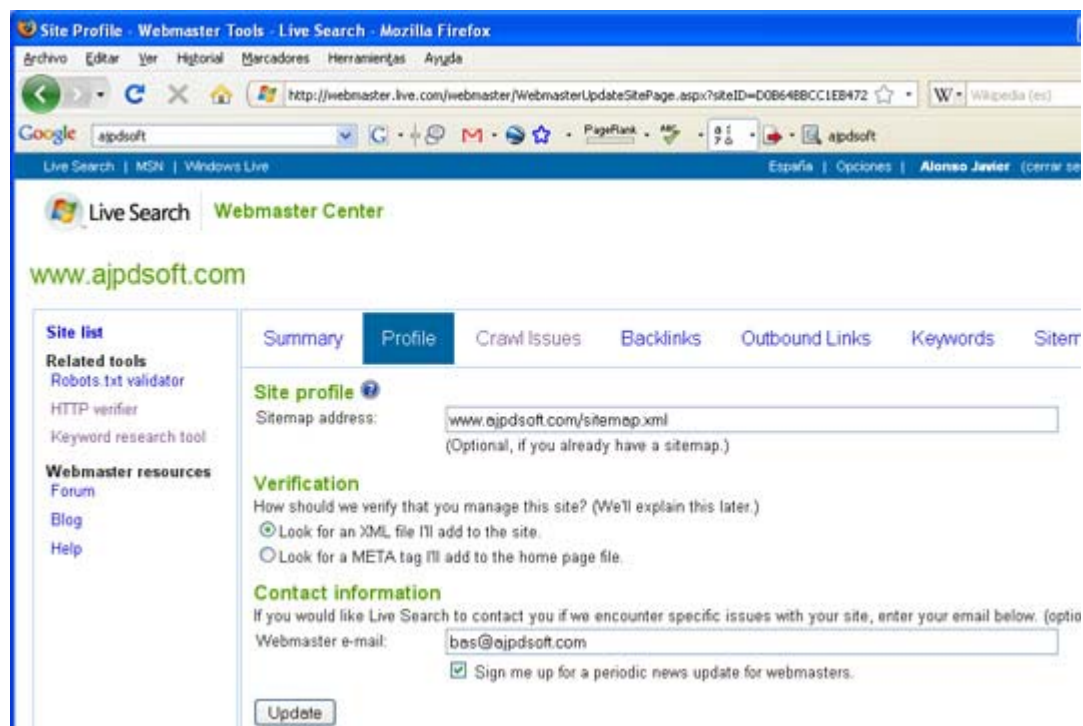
Site Profile - Webmaster Tools - Live Search - Mozilla Firefox

Archivo Editar Ver Historial Marcadores Herramientas Ayuda

http://webmaster.live.com/webmaster/WebmasterUpdateSitePage.aspx?siteID=D0B64BBCC1EB472

W Wikipedia (es)

Google ajpdsoft

PageRank

ajpdsoft

Live Search | MSN | Windows Live

España | Opciones | Alonso Javier (cerrar se

Live Search Webmaster Center

www.ajpdsoft.com

Site list

Related tools

Robots.txt validator

HTTP verifier

Keyword research tool

Webmaster resources

Forum

Blog

Help

Summary Profile Crawl Issues Backlinks Outbound Links Keywords Sitem

Site profile

Sitemap address: www.ajpdsoft.com/sitemap.xml

(Optional, if you already have a sitemap.)

Verification

How should we verify that you manage this site? (We'll explain this later.)

Look for an XML file I'll add to the site.

Look for a META tag I'll add to the home page file.

Contact information

If you would like Live Search to contact you if we encounter specific issues with your site, enter your email below. (optio

Webmaster e-mail: bas@ajpdsoft.com

Sign me up for a periodic news update for webmasters.

Update